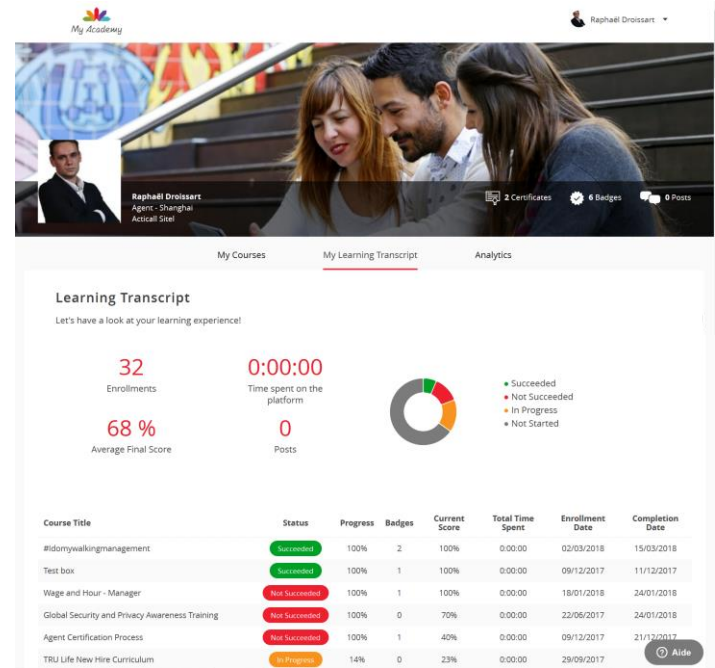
My Academy

Raphaël Droissart

Raphaël Droissart
Agent - Shanghai
Acticall Sitel

2 Certificates
6 Badges
0 Posts

My Courses
My Learning Transcript
Analytics

Learning Transcript

Let's have a look at your learning experience!

32
Enrollments

0:00:00
Time spent on the platform

68 %
Average Final Score

0
Posts

• Succeeded
• Not Succeeded
• In Progress
• Not Started

| Course Title | Status | Progress | Badges | Current Score | Total Time Spent | Enrollment Date | Completion Date |
|---|---|---|---|---|---|---|---|
| #idomywalkingmanagement | Succeeded | 100% | 2 | 100% | 0:00:00 | 02/03/2018 | 15/03/2018 |
| Test box | Succeeded | 100% | 1 | 100% | 0:00:00 | 09/12/2017 | 11/12/2017 |
| Wage and Hour - Manager | Not Succeeded | 100% | 1 | 100% | 0:00:00 | 18/01/2018 | 24/01/2018 |
| Global Security and Privacy Awareness Training | Not Succeeded | 100% | 0 | 70% | 0:00:00 | 22/06/2017 | 24/01/2018 |
| Agent Certification Process | Not Succeeded | 100% | 1 | 40% | 0:00:00 | 09/12/2017 | 21/12/2017 |
| TRU Life New Hire Curriculum | In Progress | 14% | 0 | 23% | 0:00:00 | 29/09/2017 | |

Aide